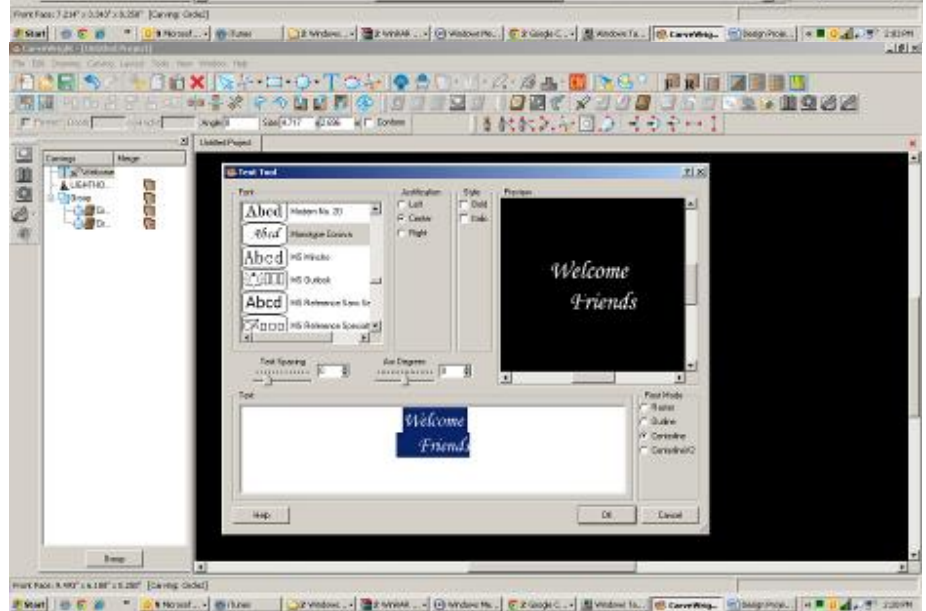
Front Face: 7.214" x 3.343" x 0.250" [Carving: Circle]

Start | Microsof... | iTunes | Windows... | WinRAR... | Windows Me... | Google C... | Windows Ta... | CarveWrig... | Design Proje... | 2:03 PM

CarveWright - [Untitled Project]

File Edit Drawing Carving Layout Tools View Window Help

Angle 0 Size 4.717 2.006 Conform

Untitled Project

Carvings | Merge
Welcome
LIGHTHO...
Group
Gr...
Dr...

Text Tool

Font
Abcd Modern No. 20
Abcd Monotype Corsiva
Abcd MS Mincho
MS Outlook
Abcd MS Reference Sans Se
MS Reference Speciali

Justification
Left
Centre
Right

Style
Bold
Italic

Preview

Welcome
Friends

Text Spacing 0
Arc Degrees 0

Text

Welcome
Friends

Font Mode
Raster
Outline
Centreline
Centreline V2

Help | OK | Cancel

Group

Front Face: 9.490" x 6.188" x 0.250" [Carving: Circle]

Start | Microsof... | iTunes | Windows... | WinRAR... | Windows Me... | Google C... | Windows Ta... | CarveWrig... | Design Proje... | 2:20 PM